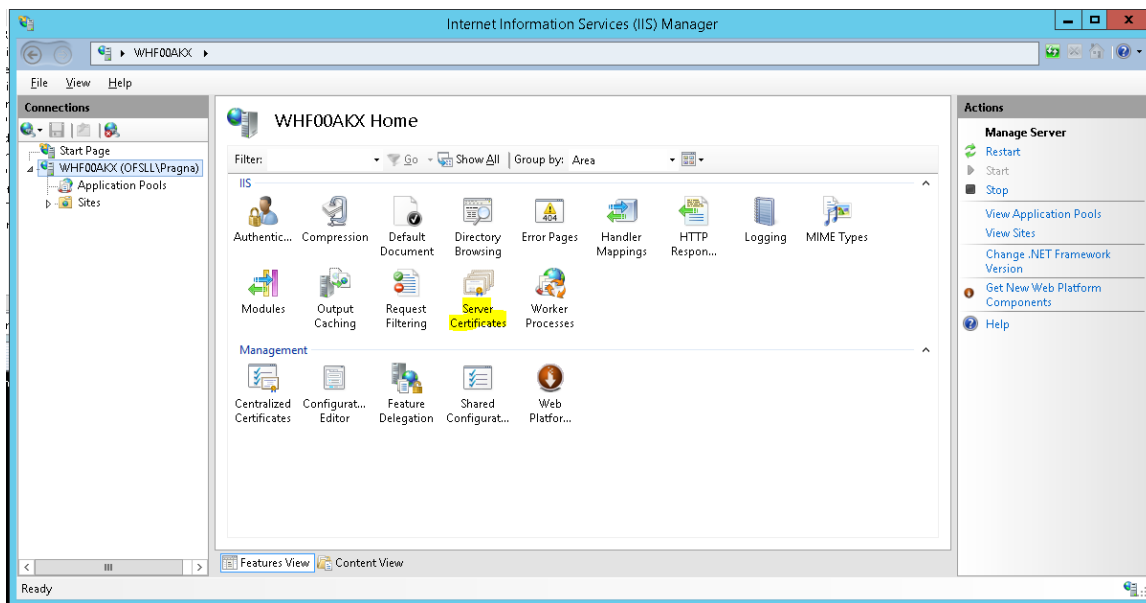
Internet Information Services (IIS) Manager

WHF00AKX ▸

File View Help

Connections

Start Page
WHF00AKX (OFSLL\Pragna)
Application Pools
Sites

WHF00AKX Home

Filter: Go Show All Group by: Area

IIS

Authentic... Compression Default Document Directory Browsing Error Pages Handler Mappings HTTP Respon... Logging MIME Types

Modules Output Caching Request Filtering Server Certificates Worker Processes

Management

Centralized Certificates Configurat... Editor Feature Delegation Shared Configurat... Web Platfor...

Features View Content View

Actions

Manage Server
Restart
Start
Stop
View Application Pools
View Sites
Change .NET Framework Version
Get New Web Platform Components
Help

Ready